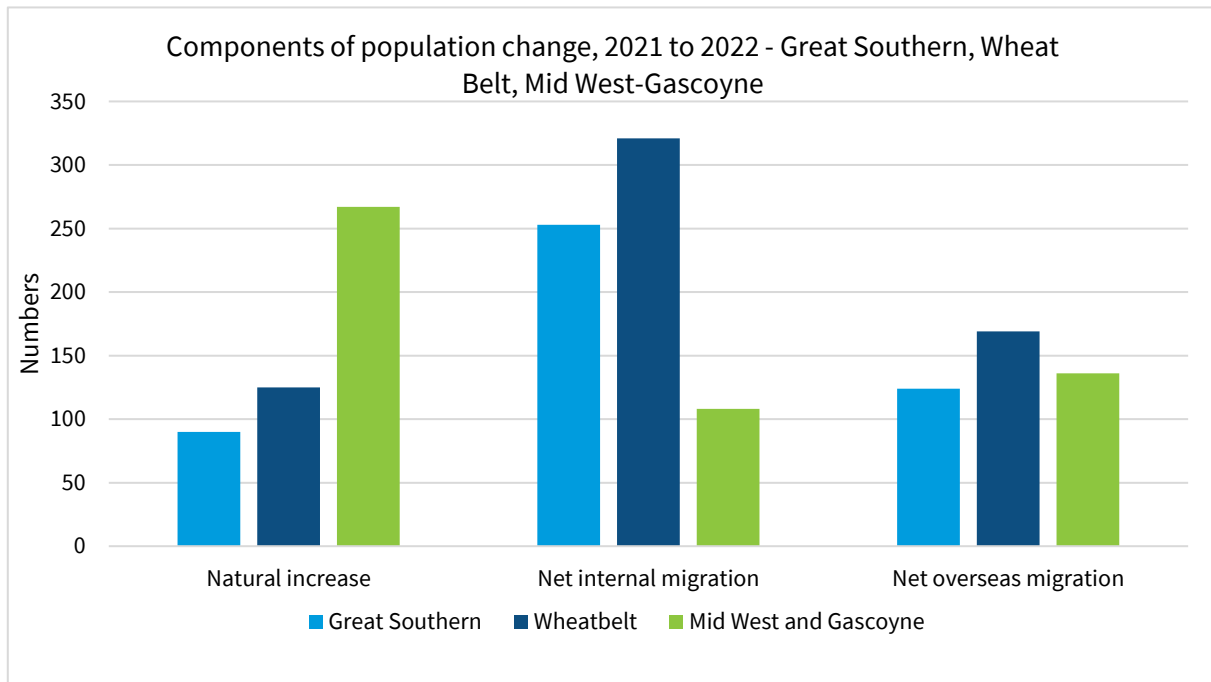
Components of population change, 2021 to 2022 - Great Southern, Wheat Belt, Mid West-Gascoyne

Numbers

350
300
250
200
150
100
50
0

Natural increase
Net internal migration
Net overseas migration

Great Southern
Wheatbelt
Mid West and Gascoyne